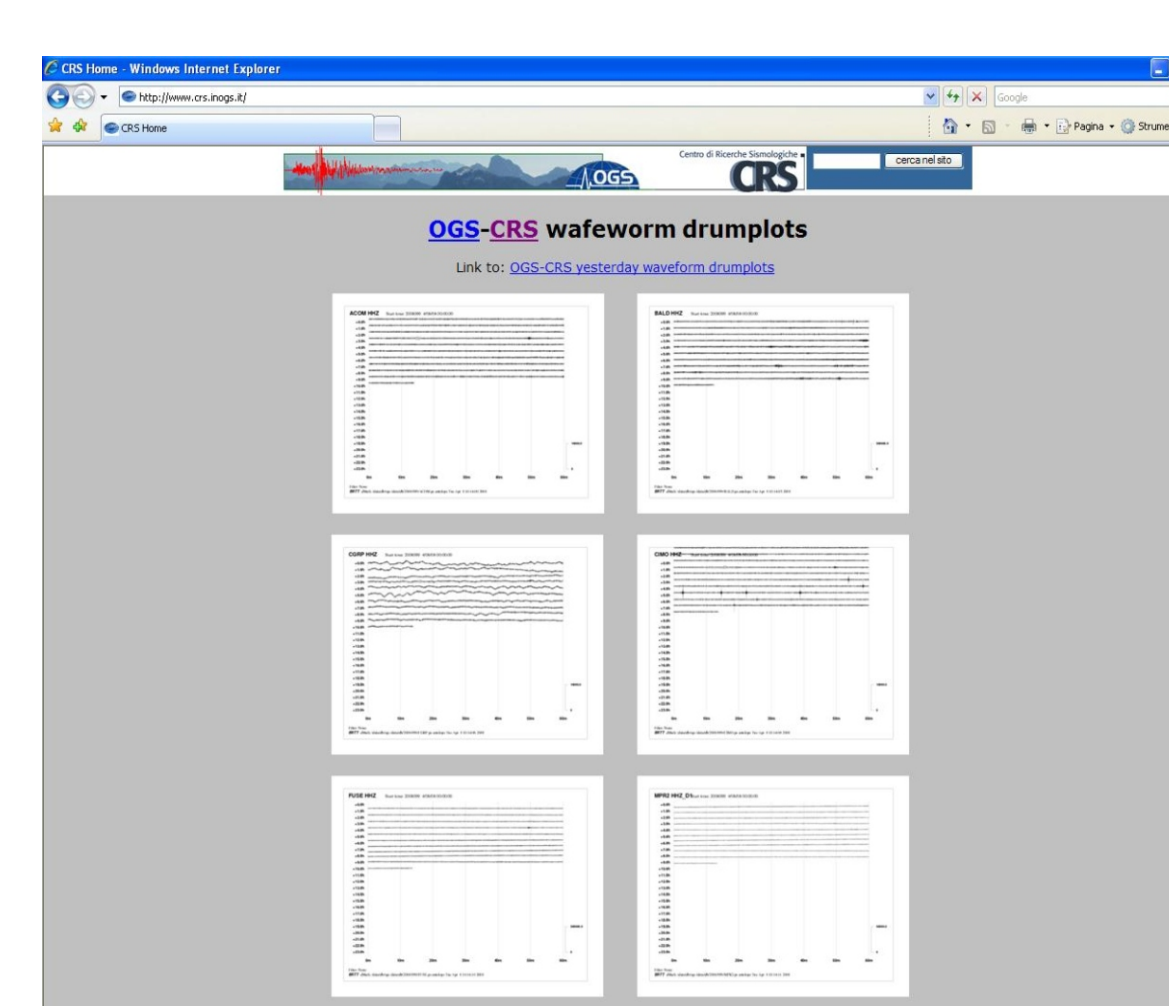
CRS Home - Windows Internet Explorer

http://www.crs.inogs.it/

Google

CRS Home

Pagina • Strume

OGS

Centro di Ricerche Sismologiche

CRS

cerca nel sito

OGS-CRS wafeworm drumplots

Link to: OGS-CRS yesterday waveform drumplots

ACOM HHZ

BALD HHZ

CGRP HHZ

CIMO HHZ

FUSE HHZ

MPR2 HHZ_D1